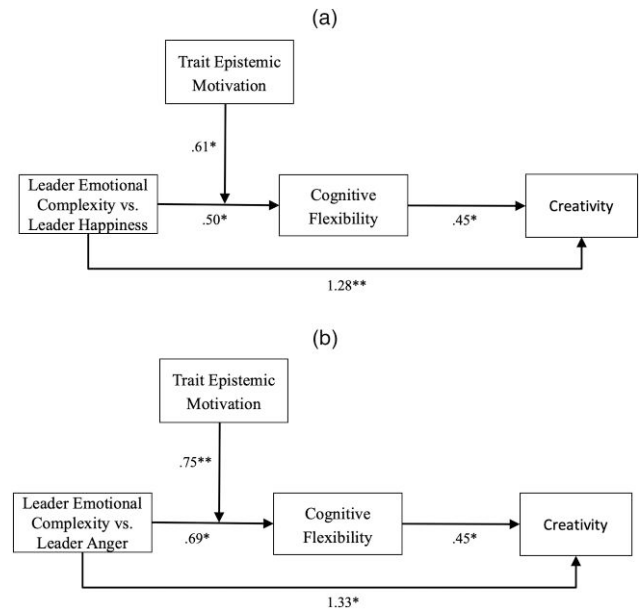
(a)

Trait Epistemic Motivation

.61*

Leader Emotional Complexity vs. Leader Happiness

.50*

Cognitive Flexibility

.45*

Creativity

1.28**

(b)

Trait Epistemic Motivation

.75**

Leader Emotional Complexity vs. Leader Anger

.69*

Cognitive Flexibility

.45*

Creativity

1.33*